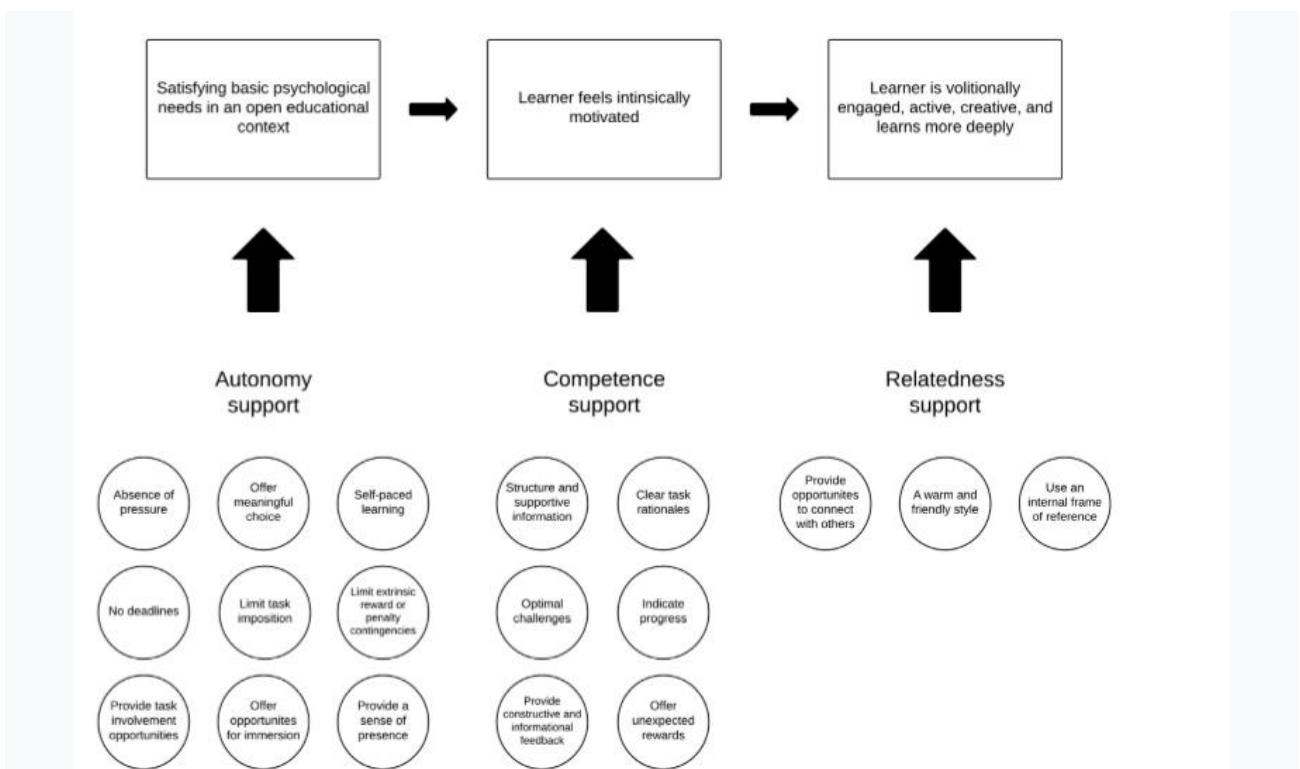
Satisfying basic psychological needs in an open educational context

Learner feels intinsically motivated

Learner is volitionally engaged, active, creative, and learns more deeply

Autonomy support

Competence support

Relatedness support

Absence of pressure

Offer meaningful choice

Self-paced learning

No deadlines

Limit task imposition

Limit extrinsic reward or penalty contingencies

Provide task involvement opportunities

Offer opportunites for immersion

Provide a sense of presence

Structure and supportive information

Clear task rationales

Optimal challenges

Indicate progress

Provide constructive and informational feedback

Offer unexpected rewards

Provide opportunites to connect with others

A warm and friendly style

Use an internal frame of reference